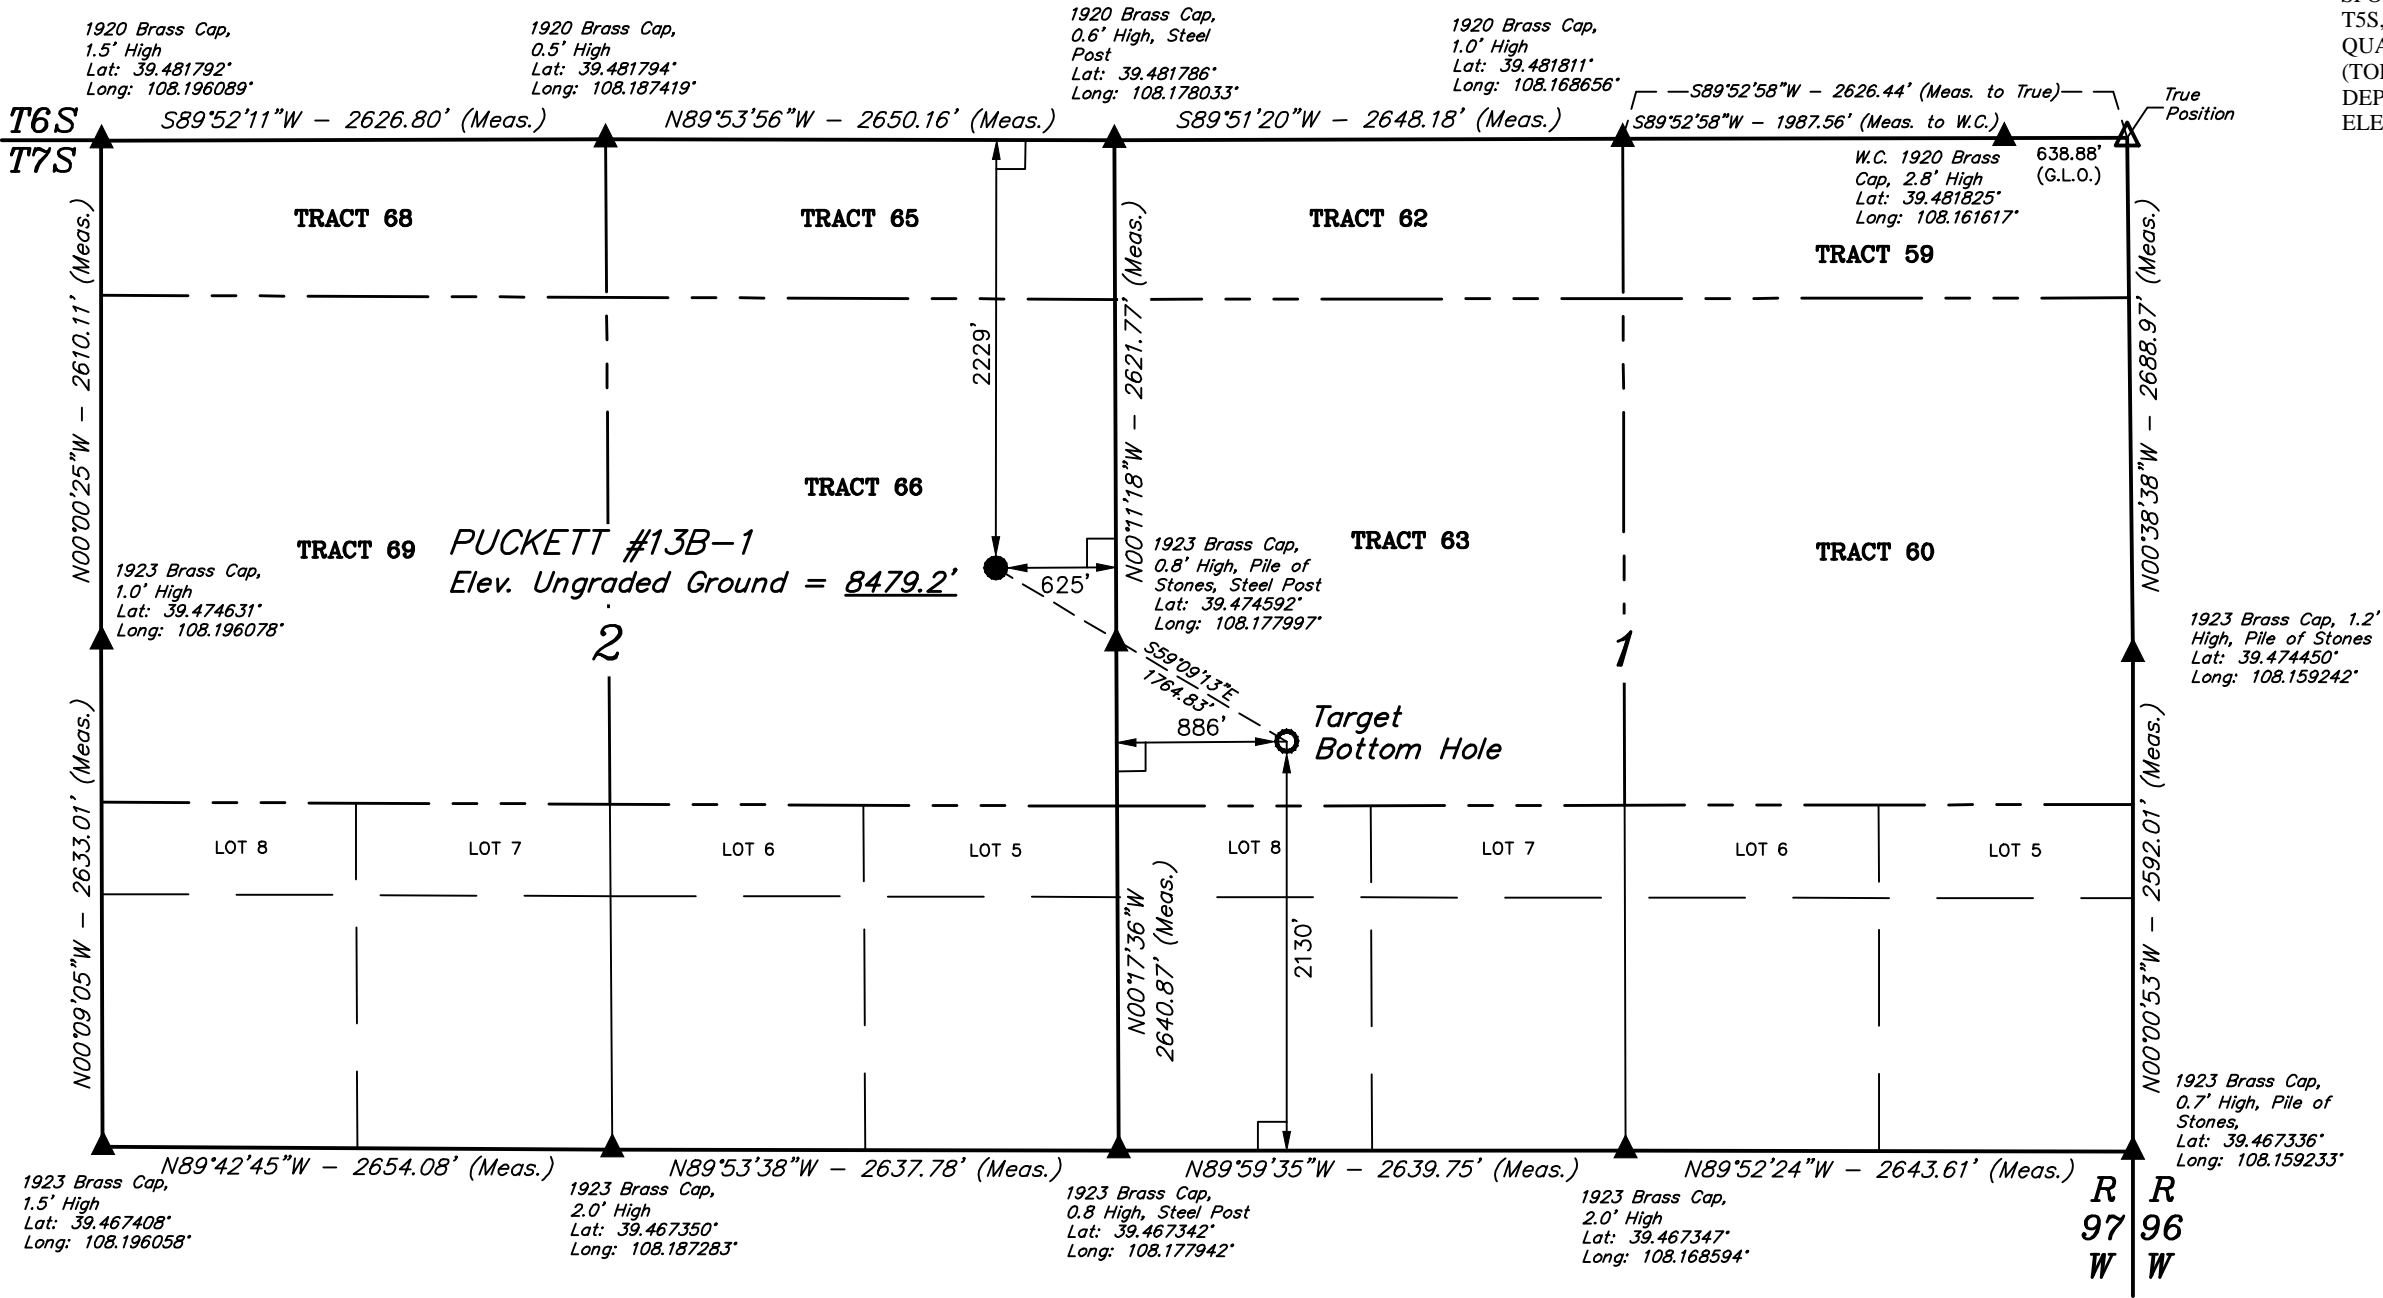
SPO
T5S,
QUA
(TO
DEP
ELE

1920 Brass Cap, 1.5' High Lat: 39.481792° Long: 108.196089°

1920 Brass Cap, 0.5' High Lat: 39.481794° Long: 108.187419°

1920 Brass Cap, 0.6' High, Steel Post Lat: 39.481786° Long: 108.178033°

1920 Brass Cap, 1.0' High Lat: 39.481811° Long: 108.168656°

S89°52'58"W – 2626.44' (Meas. to True)

True Position

T6S
T7S

S89°52'11"W – 2626.80' (Meas.)

N89°53'56"W – 2650.16' (Meas.)

S89°51'20"W – 2648.18' (Meas.)

S89°52'58"W – 1987.56' (Meas. to W.C.)

638.88' (G.L.O.)

W.C. 1920 Brass Cap, 2.8' High Lat: 39.481825° Long: 108.161617°

TRACT 68

TRACT 65

TRACT 62

TRACT 59

N00°00'25"W – 2610.11' (Meas.)

2229'

N00°11'18"W – 2621.77' (Meas.)

N00°38'38"W – 2688.97' (Meas.)

TRACT 66

TRACT 69

PUCKETT #13B–1
Elev. Ungraded Ground = 8479.2'

625'

1923 Brass Cap, 0.8' High, Pile of Stones, Steel Post Lat: 39.474592° Long: 108.177997°

TRACT 63

TRACT 60

1923 Brass Cap, 1.0' High Lat: 39.474631° Long: 108.196078°

2

S59°09'13"E 1764.83'

1

1923 Brass Cap, 1.2' High, Pile of Stones Lat: 39.474450° Long: 108.159242°

886'

Target Bottom Hole

N00°09'05"W – 2633.01' (Meas.)

LOT 8 LOT 7 LOT 6 LOT 5

N00°17'36"W 2640.87' (Meas.)

LOT 8 LOT 7 LOT 6 LOT 5

2130'

N00°00'53"W – 2592.01' (Meas.)

1923 Brass Cap, 0.7' High, Pile of Stones, Lat: 39.467336° Long: 108.159233°

N89°42'45"W – 2654.08' (Meas.)

N89°53'38"W – 2637.78' (Meas.)

N89°59'35"W – 2639.75' (Meas.)

N89°52'24"W – 2643.61' (Meas.)

1923 Brass Cap, 1.5' High Lat: 39.467408° Long: 108.196058°

1923 Brass Cap, 2.0' High Lat: 39.467350° Long: 108.187283°

1923 Brass Cap, 0.8 High, Steel Post Lat: 39.467342° Long: 108.177942°

1923 Brass Cap, 2.0' High Lat: 39.467347° Long: 108.168594°

R 97 W

R 96 W